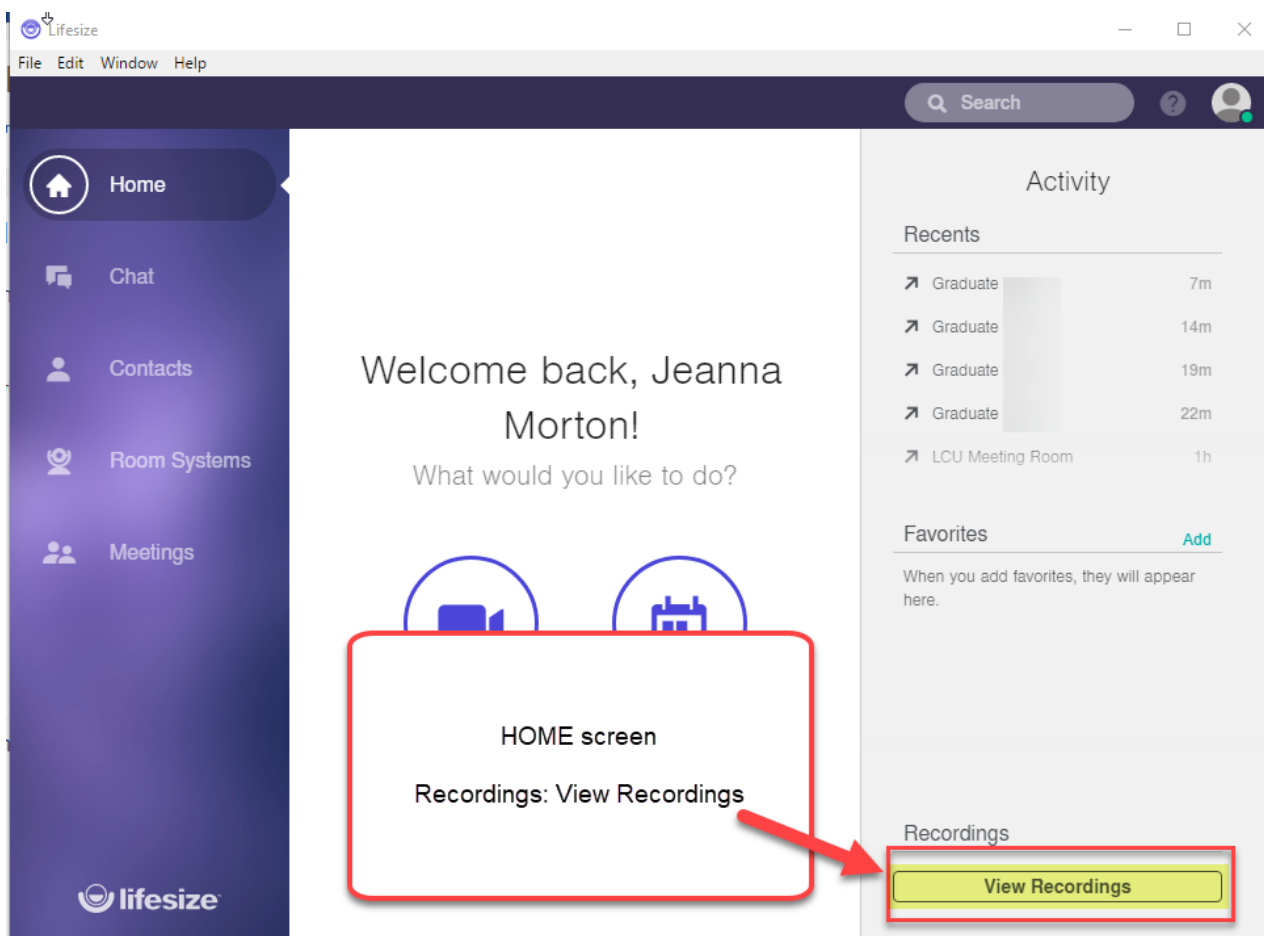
Lifesize

File Edit Window Help

Search

Home

Chat

Contacts

Room Systems

Meetings

lifesize

Welcome back, Jeanna Morton!

What would you like to do?

HOME screen

Recordings: View Recordings

Activity

Recents

Graduate 7m

Graduate 14m

Graduate 19m

Graduate 22m

LCU Meeting Room 1h

Favorites

Add

When you add favorites, they will appear here.

Recordings

View Recordings